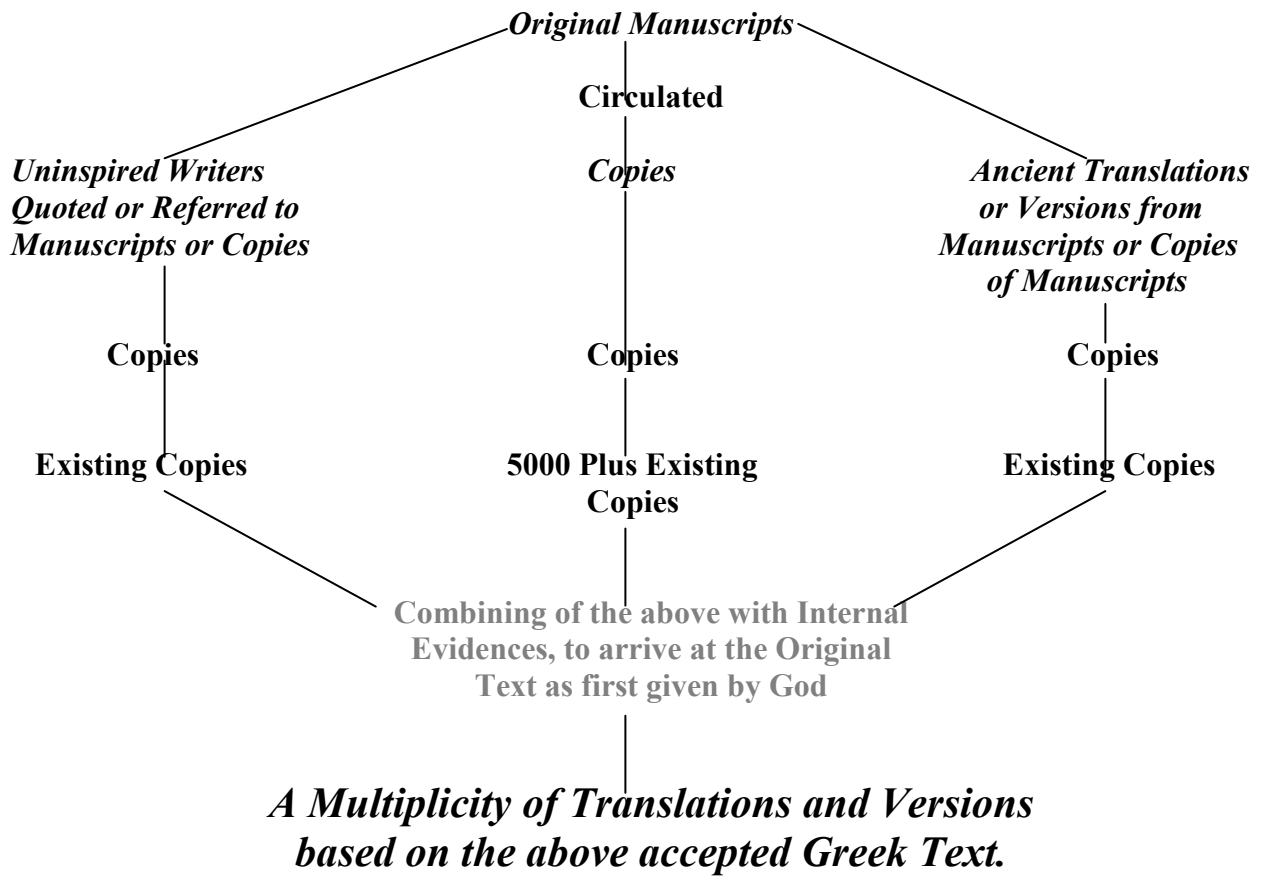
Original Manuscripts

Circulated

Uninspired Writers Quoted or Referred to Manuscripts or Copies

Copies

Ancient Translations or Versions from Manuscripts or Copies of Manuscripts

Copies

Copies

Copies

Existing Copies

5000 Plus Existing Copies

Existing Copies

Combining of the above with Internal Evidences, to arrive at the Original Text as first given by God

A Multiplicity of Translations and Versions based on the above accepted Greek Text.